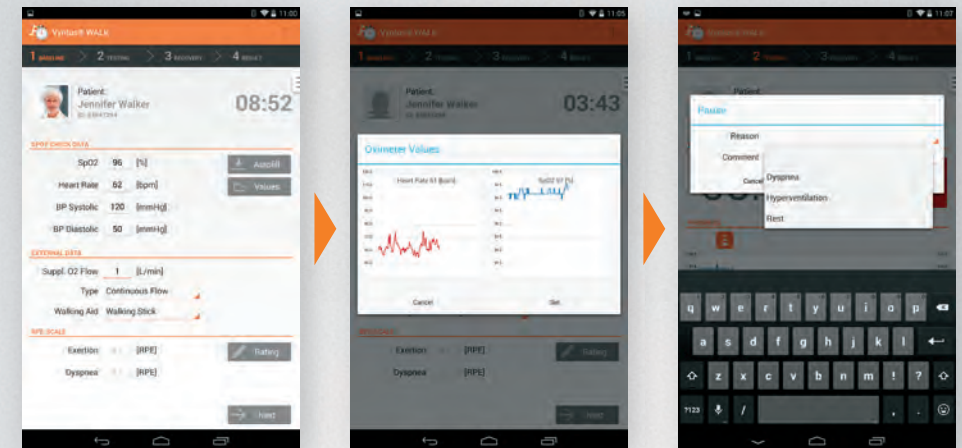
Vyntus® WALK

1 BASELINE 2 TESTING 3 RECOVERY 4 RESULT

Patient:
Jennifer Walker
ID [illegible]

08:52

SPO2 CHECK DATA

SpO2 96 [%]
Autofill

Heart Rate 62 [bpm]
Values

BP Systolic 120 [mmHg]

BP Diastolic 50 [mmHg]

EXTERNAL DATA

Suppl. O2 Flow 1 [L/min]

Type Continuous Flow

Walking Aid Walking Stick

RPE SCALE

Exertion [RPE]
Rating

Dyspnea [RPE]

Next

Vyntus® WALK

1 BASELINE 2 TESTING 3 RECOVERY 4 RESULT

Patient:
Jennifer Walker

03:43

Oximeter Values

Heart Rate 61 [bpm]

SpO2 97 [%]

Cancel

Set

RECOVERY

Exertion [RPE]
Rating

Dyspnea [RPE]

Next

Vyntus® WALK

1 BASELINE 2 TESTING 3 RECOVERY 4 RESULT

Patient

Pause

Reason

Comment

Cancel

Dyspnea

Hyperventilation

Rest

q w e r t y u i o p
a s d f g h j k l
z x c v b n m ! ?
?123 /